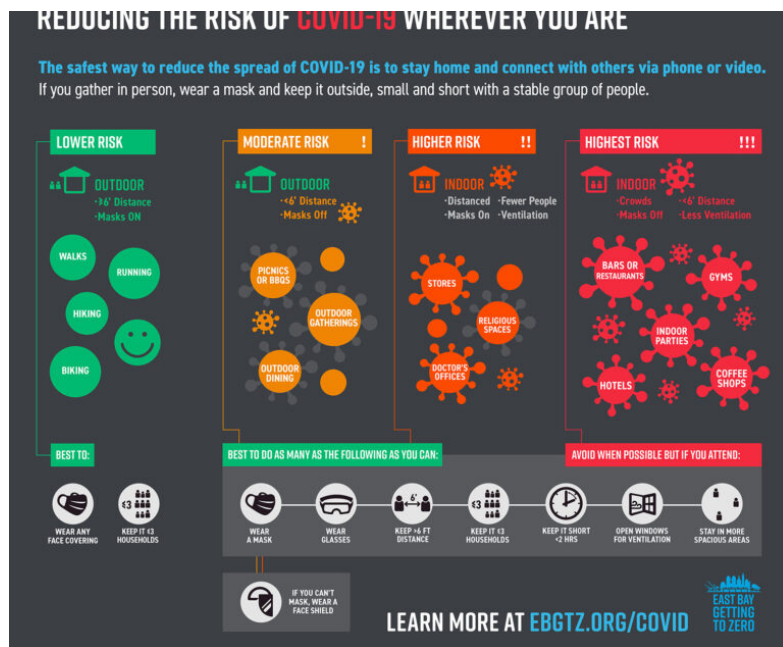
REDUCING THE RISK OF COVID-19 WHEREVER YOU ARE

The safest way to reduce the spread of COVID-19 is to stay home and connect with others via phone or video.
If you gather in person, wear a mask and keep it outside, small and short with a stable group of people.

LOWER RISK

OUTDOOR
·>6' Distance
·Masks ON

WALKS
RUNNING
HIKING
BIKING

MODERATE RISK !

OUTDOOR
·<6' Distance
·Masks Off

PICNICS OR BBQS
OUTDOOR GATHERINGS
OUTDOOR DINING

HIGHER RISK !!

INDOOR
·Distanced ·Fewer People
·Masks On ·Ventilation

STORES
RELIGIOUS SPACES
DOCTOR'S OFFICES

HIGHEST RISK !!!

INDOOR
·Crowds ·<6' Distance
·Masks Off ·Less Ventilation

BARS OR RESTAURANTS
GYMS
INDOOR PARTIES
HOTELS
COFFEE SHOPS

BEST TO:

WEAR ANY FACE COVERING
$\leq3$
KEEP IT ≤3 HOUSEHOLDS

BEST TO DO AS MANY AS THE FOLLOWING AS YOU CAN:

AVOID WHEN POSSIBLE BUT IF YOU ATTEND:

WEAR A MASK
WEAR GLASSES
6'
KEEP >6 FT DISTANCE
$\leq3$
KEEP IT ≤3 HOUSEHOLDS
KEEP IT SHORT <2 HRS
OPEN WINDOWS FOR VENTILATION
STAY IN MORE SPACIOUS AREAS

IF YOU CAN'T MASK, WEAR A FACE SHIELD

LEARN MORE AT EBGTZ.ORG/COVID

EAST BAY GETTING TO ZERO